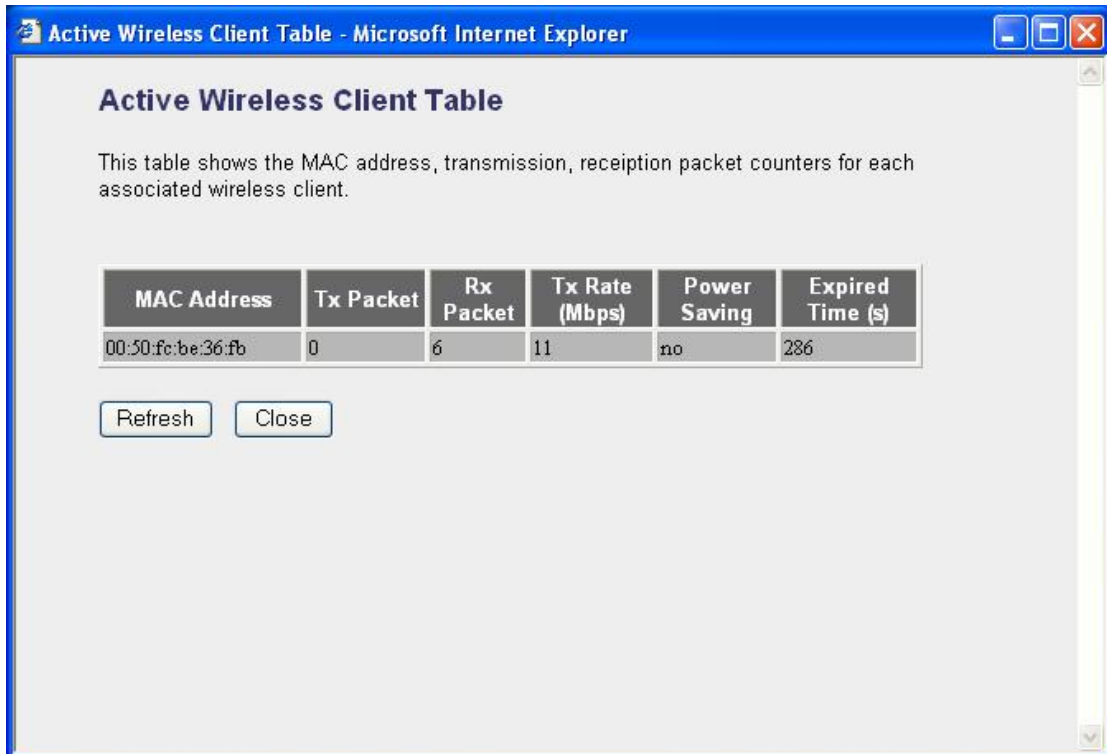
Active Wireless Client Table - Microsoft Internet Explorer

Active Wireless Client Table

This table shows the MAC address, transmission, receiption packet counters for each associated wireless client.

| MAC Address | Tx Packet | Rx Packet | Tx Rate (Mbps) | Power Saving | Expired Time (s) |
|---|---|---|---|---|---|
| 00:50:fc:be:36:fb | 0 | 6 | 11 | no | 286 |

Refresh Close